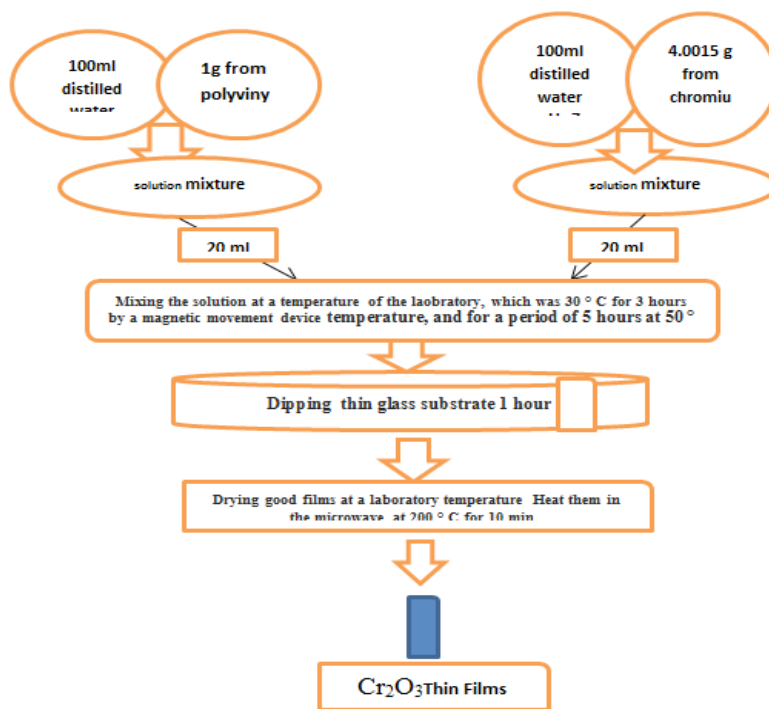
100ml distilled water

1g from polyviny

100ml distilled water

4.0015 g from chromiu

solution mixture

solution mixture

20 ml

20 ml

Mixing the solution at a temperature of the laobratory, which was 30 ° C for 3 hours by a magnetic movement device temperature, and for a period of 5 hours at 50 °

Dipping thin glass substrate 1 hour

Drying good films at a laboratory temperature Heat them in the microwave at 200 ° C for 10 min

$Cr_2O_3$Thin Films